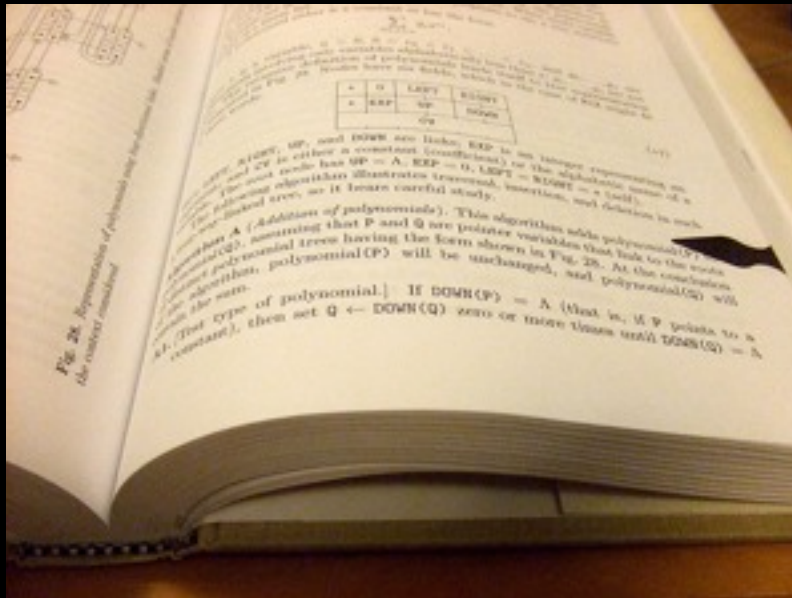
Fig. 28. Representation of polynomial using four-directional links. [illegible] the context considered

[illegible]

| + | 0 | LEFT | RIGHT |
|---|---|---|---|
| + | EXP | UP | DOWN |
| | | CV | |

Here LEFT, RIGHT, UP, and DOWN are links; EXP is an integer representing an exponent; and CV is either a constant (coefficient) or the alphabetic name of a variable. The root node has UP = Λ, EXP = 0, LEFT = RIGHT = • (self).

The following algorithm illustrates traversal, insertion, and deletion in such a four-way-linked tree, so it bears careful study.

Algorithm A (Addition of polynomials). This algorithm adds polynomial(P) to polynomial(Q), assuming that P and Q are pointer variables that link to the roots of distinct polynomial trees having the form shown in Fig. 28. At the conclusion of the algorithm, polynomial(P) will be unchanged, and polynomial(Q) will contain the sum.

A1. [Test type of polynomial.] If DOWN(P) = Λ (that is, if P points to a constant), then set Q ← DOWN(Q) zero or more times until DOWN(Q) = Λ